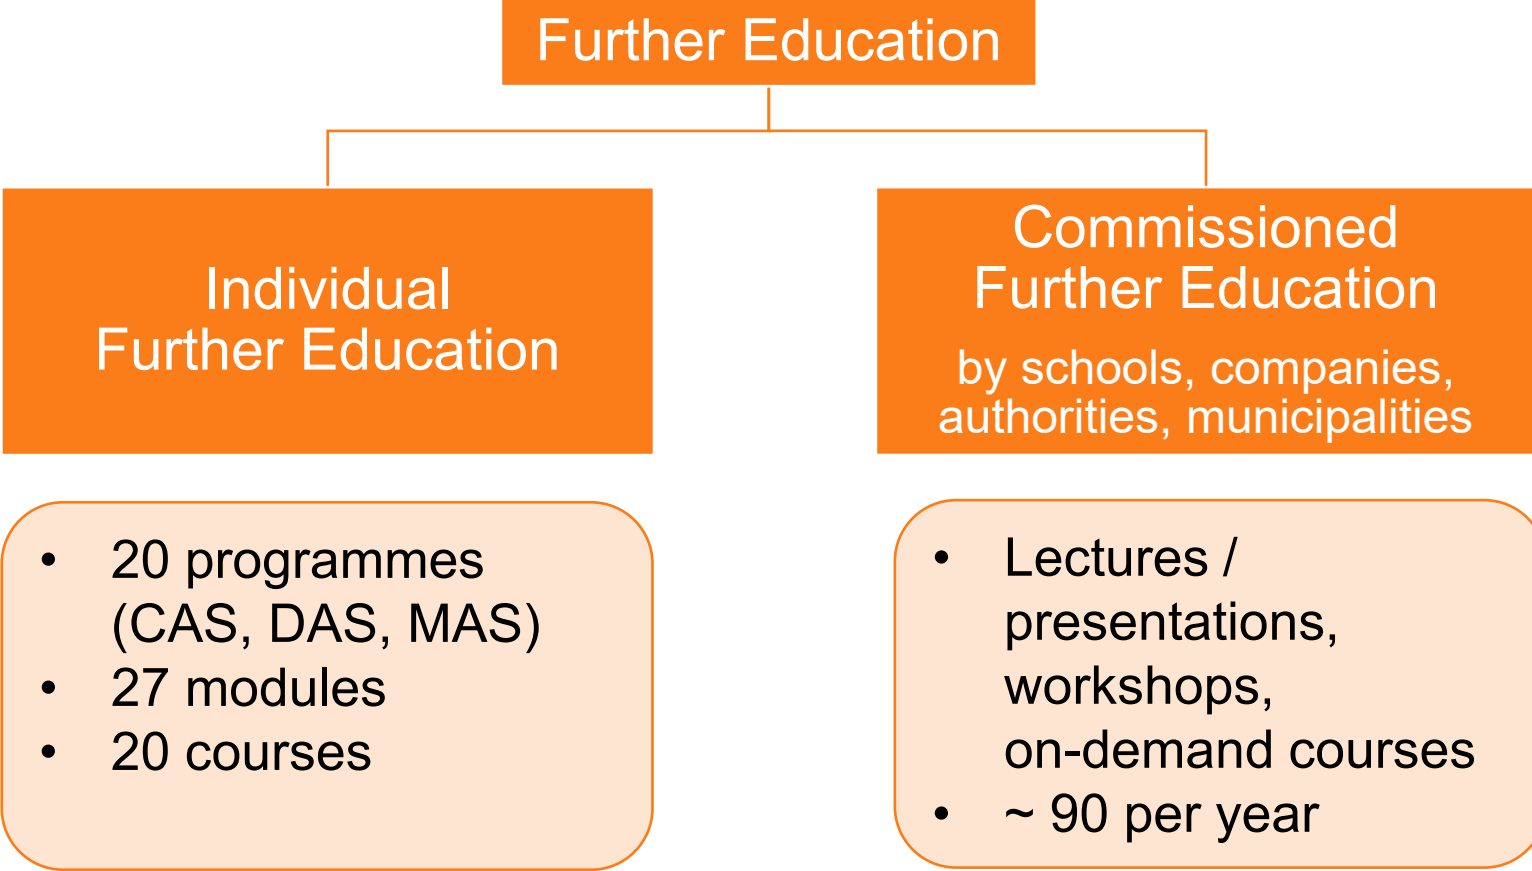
Further Education

Individual Further Education

Commissioned Further Education
by schools, companies, authorities, municipalities

- 20 programmes (CAS, DAS, MAS)
- 27 modules
- 20 courses

- Lectures / presentations, workshops, on-demand courses
- ~ 90 per year